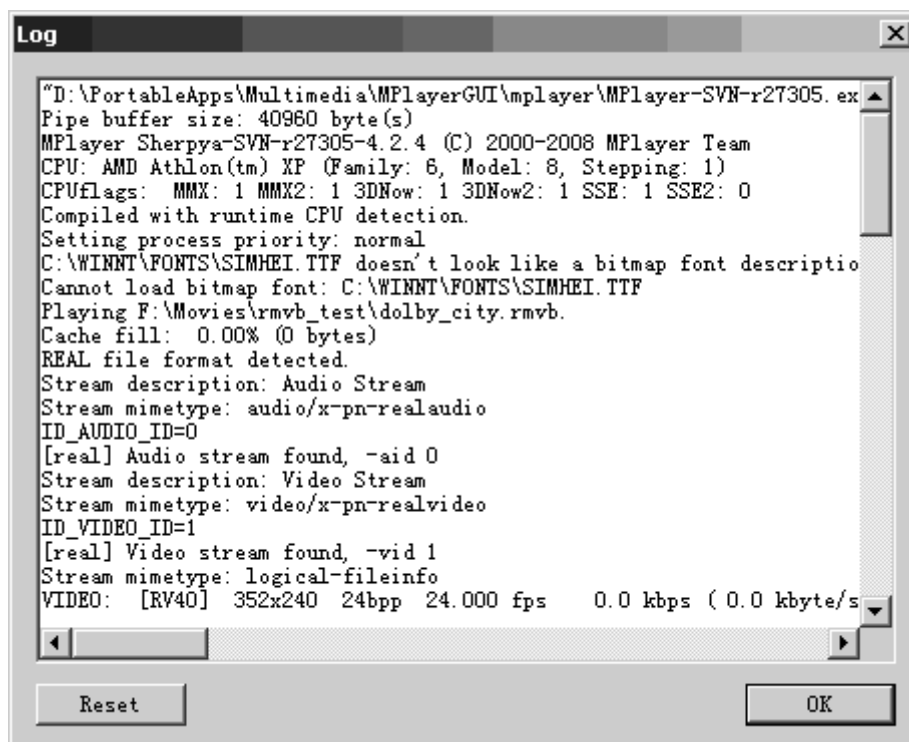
Log

"D:\PortableApps\Multimedia\MPlayerGUI\mplayer\MPlayer-SVN-r27305.ex
Pipe buffer size: 40960 byte(s)
MPlayer Sherpya-SVN-r27305-4.2.4 (C) 2000-2008 MPlayer Team
CPU: AMD Athlon(tm) XP (Family: 6, Model: 8, Stepping: 1)
CPUflags: MMX: 1 MMX2: 1 3DNow: 1 3DNow2: 1 SSE: 1 SSE2: 0
Compiled with runtime CPU detection.
Setting process priority: normal
C:\WINNT\FONTS\SIMHEI.TTF doesn't look like a bitmap font descriptio
Cannot load bitmap font: C:\WINNT\FONTS\SIMHEI.TTF
Playing F:\Movies\rmvb_test\dolby_city.rmvb.
Cache fill: 0.00% (0 bytes)
REAL file format detected.
Stream description: Audio Stream
Stream mimetype: audio/x-pn-realaudio
ID_AUDIO_ID=0
[real] Audio stream found, -aid 0
Stream description: Video Stream
Stream mimetype: video/x-pn-realvideo
ID_VIDEO_ID=1
[real] Video stream found, -vid 1
Stream mimetype: logical-fileinfo
VIDEO: [RV40] 352x240 24bpp 24.000 fps 0.0 kbps ( 0.0 kbyte/s

Reset
OK